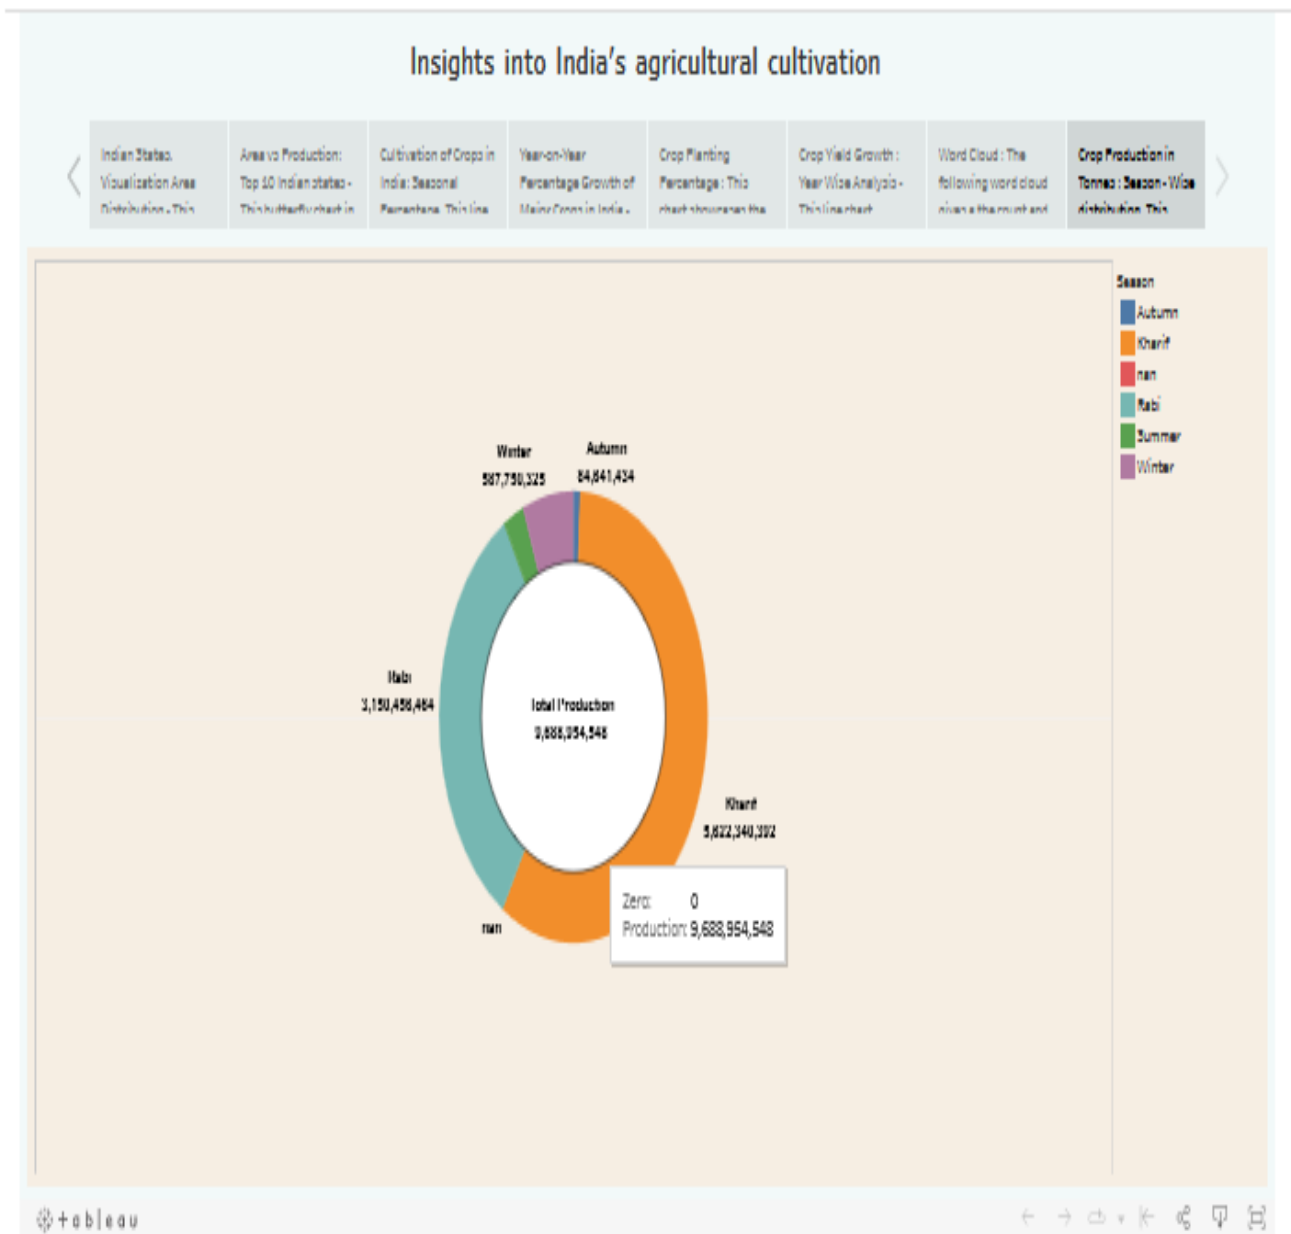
Insights into India's agricultural cultivation

Indian States Visualization Area Distribution - This

Area vs Production: Top 10 Indian states - This butterfly chart in

Cultivation of Crops in India: Seasonal Percentage. This line

Year-on-Year Percentage Growth of Major Crops in India -

Crop Planting Percentage : This chart showcases the

Crop Yield Growth : Year Wise Analysis - This line chart

Word Cloud : The following word cloud gives a the count and

Crop Production in Tonnes : Season - Wise distribution. This

Season
Autumn
Kharif
nan
Rabi
Summer
Winter

Winter
587,750,325

Autumn
84,841,434

Rabi
3,150,456,464

Total Production
9,688,954,548

Kharif
5,822,340,392

nan

Zero: 0
Production: 9,688,954,548

+ a b | e a u